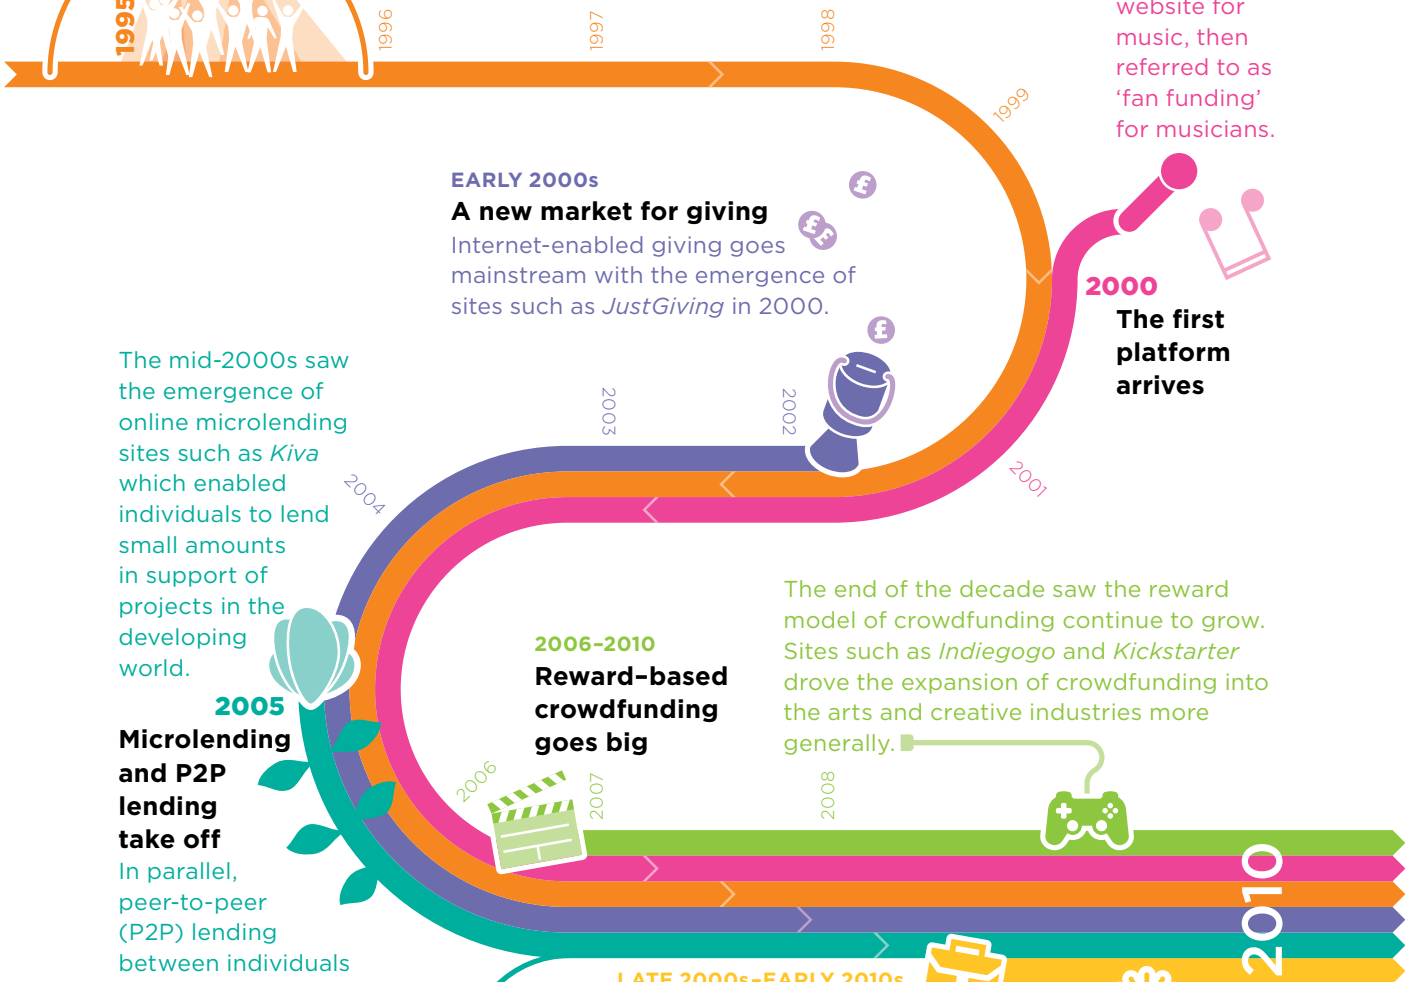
1995

1996

1997

1998

website for music, then referred to as 'fan funding' for musicians.

1999

EARLY 2000s
A new market for giving
Internet-enabled giving goes mainstream with the emergence of sites such as *JustGiving* in 2000.

2000
The first platform arrives

The mid-2000s saw the emergence of online microlending sites such as *Kiva* which enabled individuals to lend small amounts in support of projects in the developing world.

2003

2002

2001

2004

2005
Microlending and P2P lending take off
In parallel, peer-to-peer (P2P) lending between individuals

2006–2010
Reward-based crowdfunding goes big

The end of the decade saw the reward model of crowdfunding continue to grow. Sites such as *Indiegogo* and *Kickstarter* drove the expansion of crowdfunding into the arts and creative industries more generally.

2006

2007

2008

2010

LATE 2000s–EARLY 2010s